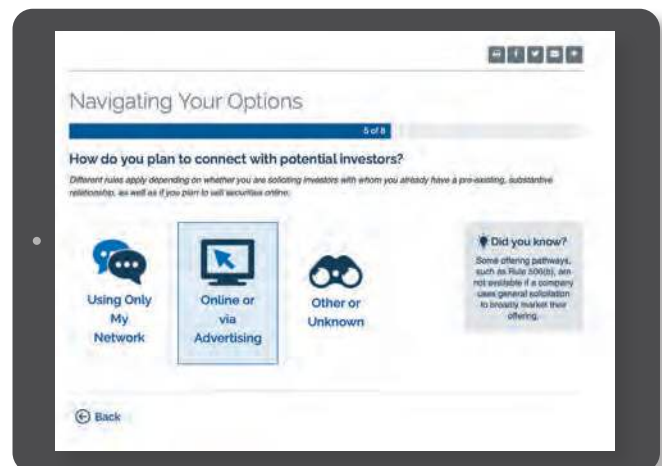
Navigating Your Options

5 of 8

How do you plan to connect with potential investors?

Different rules apply depending on whether you are soliciting investors with whom you already have a pre-existing, substantive relationship, as well as if you plan to sell securities online.

Using Only My Network

Online or via Advertising

Other or Unknown

Did you know?

Some offering pathways, such as Rule 506(b), are not available if a company uses general solicitation to broadly market their offering.

Back